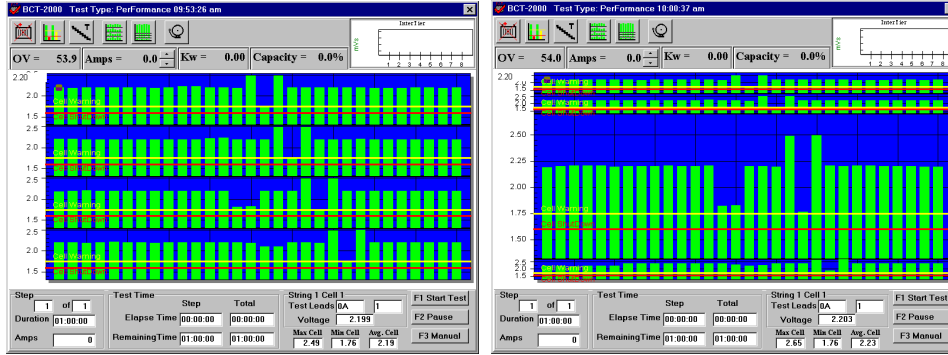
BCT-2000 Test Type: PerFormance 09:53:26 am

InterTier

mV/s

1 2 3 4 5 6 7 8

OV = 53.9 Amps = 0.0 Kw = 0.00 Capacity = 0.0%

2.20

2.0

1.5

2.5

2.0

1.5

2.5

2.0

1.5

2.5

2.0

1.5

Cell Warning

Cell Warning

Cell Warning

Cell Warning

Step
1 of 1
Duration 01:00:00
Amps 0

Test Time
Step Total
Elapse Time 00:00:00 00:00:00
RemainingTime 01:00:00 01:00:00

String 1 Cell 1
Test Leads 0A 1
Voltage 2.199
Max Cell 2.49 Min Cell 1.76 Avg. Cell 2.19

F1 Start Test
F2 Pause
F3 Manual

BCT-2000 Test Type: PerFormance 10:00:37 am

InterTier

mV/s

1 2 3 4 5 6 7 8

OV = 54.0 Amps = 0.0 Kw = 0.00 Capacity = 0.0%

2.20

1.5

2.5

2.0

1.5

2.50

2.25

2.00

1.75

1.50

2.5

2.0

1.5

Cell Warning

Cell Warning

Cell Warning

Step
1 of 1
Duration 01:00:00
Amps 0

Test Time
Step Total
Elapse Time 00:00:00 00:00:00
RemainingTime 01:00:00 01:00:00

String 1 Cell 1
Test Leads 0A 1
Voltage 2.203
Max Cell 2.65 Min Cell 1.76 Avg. Cell 2.23

F1 Start Test
F2 Pause
F3 Manual